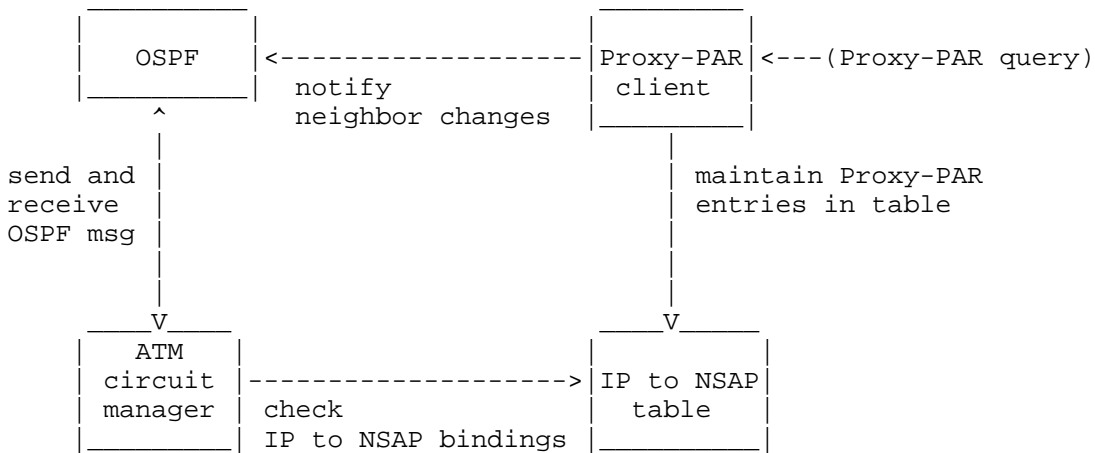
OSPF

Proxy-PAR client

(Proxy-PAR query)

notify neighbor changes

send and receive OSPF msg

maintain Proxy-PAR entries in table

V

V

ATM circuit manager

IP to NSAP table

check IP to NSAP bindings